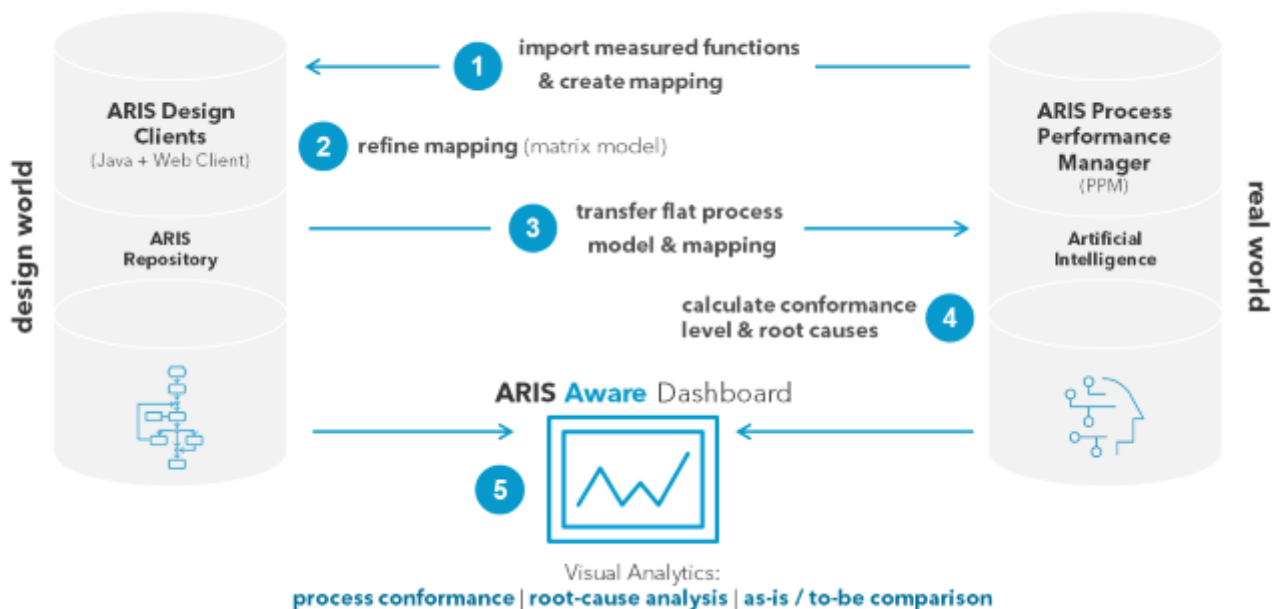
design world

ARIS Design Clients
(Java + Web Client)

ARIS Repository

1 import measured functions & create mapping

2 refine mapping (matrix model)

3 transfer flat process model & mapping

4 calculate conformance level & root causes

ARIS Process Performance Manager
(PPM)

Artificial Intelligence

real world

ARIS Aware Dashboard

5

Visual Analytics:
process conformance | root-cause analysis | as-is / to-be comparison